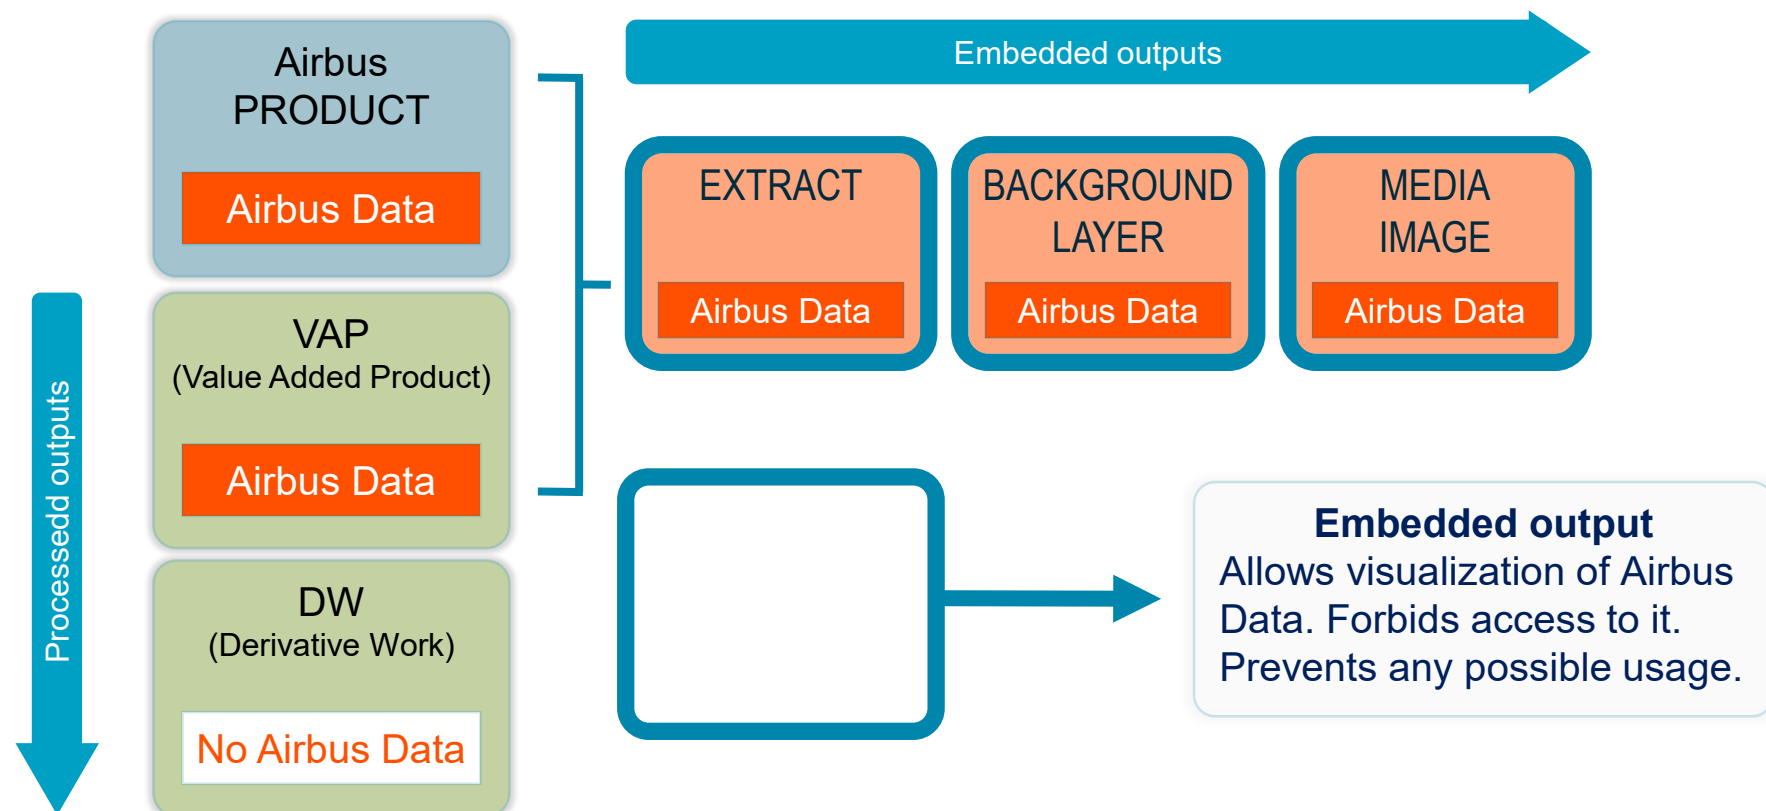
Processedd outputs

Airbus PRODUCT

Airbus Data

VAP
(Value Added Product)

Airbus Data

DW
(Derivative Work)

No Airbus Data

Embedded outputs

EXTRACT

Airbus Data

BACKGROUND LAYER

Airbus Data

MEDIA IMAGE

Airbus Data

**Embedded output**
Allows visualization of Airbus Data. Forbids access to it. Prevents any possible usage.